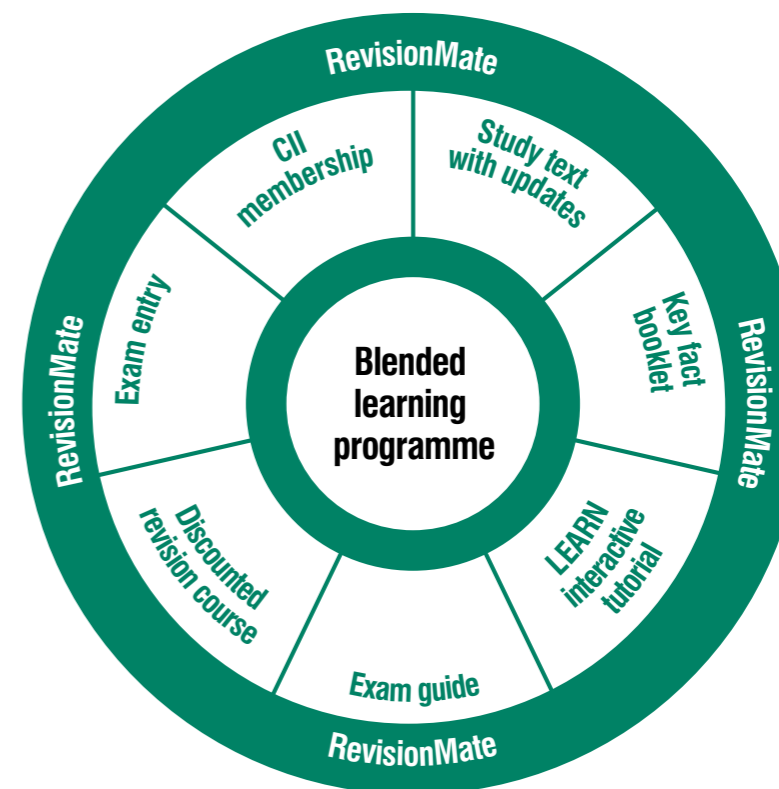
RevisionMate

CII membership

Study text with updates

Key fact booklet

RevisionMate

LEARN interactive tutorial

Exam guide

RevisionMate

Discounted revision course

Exam entry

RevisionMate

Blended learning programme